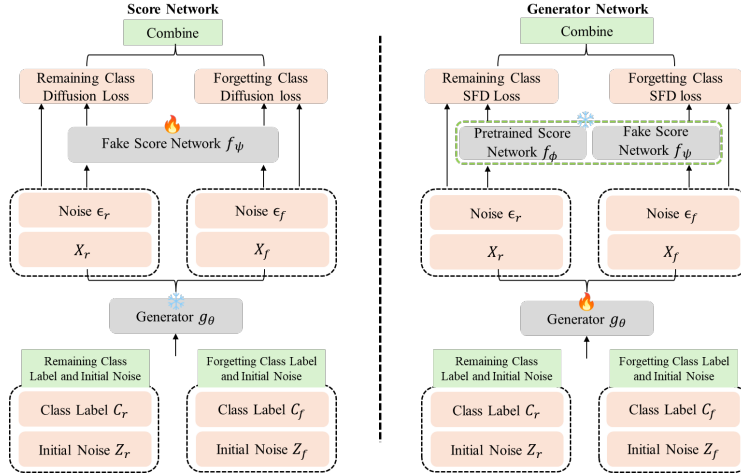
Score Network

Combine

Remaining Class Diffusion Loss

Forgetting Class Diffusion loss

Fake Score Network $f_\psi$

Noise $\epsilon_r$

$X_r$

Noise $\epsilon_f$

$X_f$

Generator $g_\theta$

Remaining Class Label and Initial Noise

Class Label $C_r$

Initial Noise $Z_r$

Forgetting Class Label and Initial Noise

Class Label $C_f$

Initial Noise $Z_f$

Generator Network

Combine

Remaining Class SFD Loss

Forgetting Class SFD loss

Pretrained Score Network $f_\phi$

Fake Score Network $f_\psi$

Noise $\epsilon_r$

$X_r$

Noise $\epsilon_f$

$X_f$

Generator $g_\theta$

Remaining Class Label and Initial Noise

Class Label $C_r$

Initial Noise $Z_r$

Forgetting Class Label and Initial Noise

Class Label $C_f$

Initial Noise $Z_f$